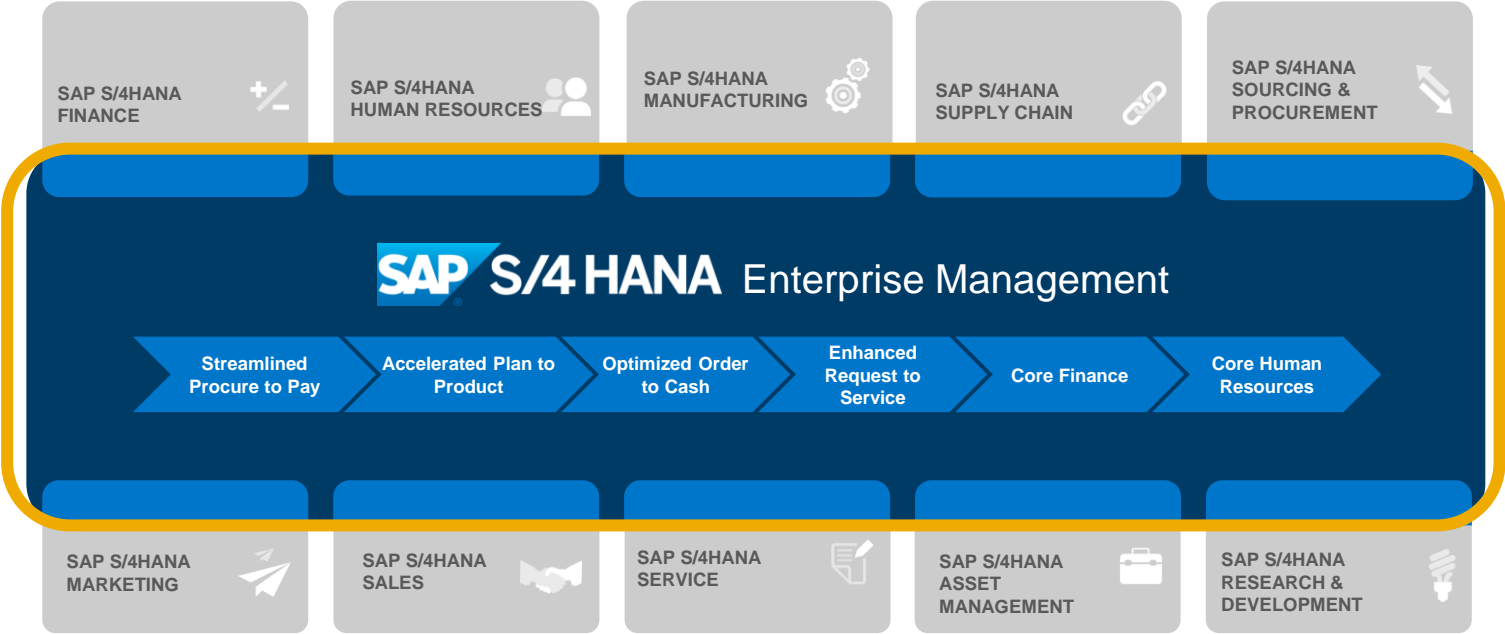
SAP S/4HANA FINANCE

SAP S/4HANA HUMAN RESOURCES

SAP S/4HANA MANUFACTURING

SAP S/4HANA SUPPLY CHAIN

SAP S/4HANA SOURCING & PROCUREMENT

SAP S/4 HANA Enterprise Management

Streamlined Procure to Pay

Accelerated Plan to Product

Optimized Order to Cash

Enhanced Request to Service

Core Finance

Core Human Resources

SAP S/4HANA MARKETING

SAP S/4HANA SALES

SAP S/4HANA SERVICE

SAP S/4HANA ASSET MANAGEMENT

SAP S/4HANA RESEARCH & DEVELOPMENT